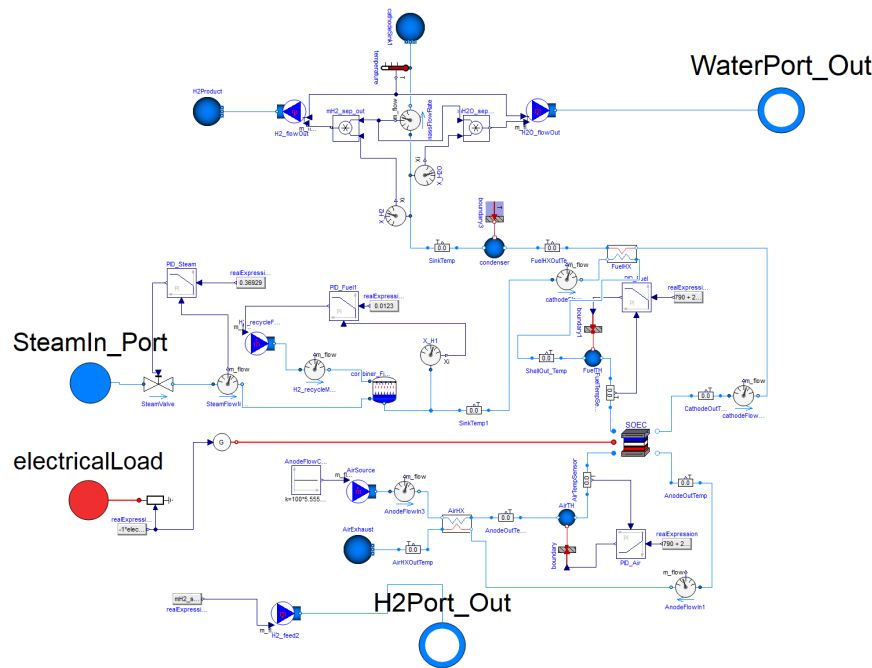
WaterPort_Out

SteamIn_Port

electricalLoad

H2Port_Out

cathodeSink1
temperature
H2Product
H2_flowOut
mH2_sep_out
m_flow
massFlowRate
mH2O_sep...
H2O_flowOut
Xi
X_H2O
X_H2
boundary3
SinkTemp
0.0
condenser
FuelHXOutTe...
FuelHX
PID_Steam
realExpressi...
0.36929
PID_Fuel1
realExpressi...
0.0123
K_recycleF...
H2_recycleM...
X_H1
combiner_Fi...
SteamValve
SteamFlowIi
SinkTemp1
cathode
PID_Fuel
realExpressi...
1790 + 2...
boundary1
ShellOut_Temp
FuelTH
FuelTempSe...
CathodeOutT...
cathodeFlow...
SOEC
G
realExpressi...
-1*elec...
AnodeFlowC...
k=100*5.555...
AirSource
AnodeFlowIn3
AirHX
AnodeOutTe...
AirTH
AirTempSensor
AnodeOutTemp
AirExhaust
AirHXOutTemp
boundary
PID_Air
realExpression
1790 + 2...
m_flow
AnodeFlowIn1
mH2_s...
realExpressi...
H2_feed2